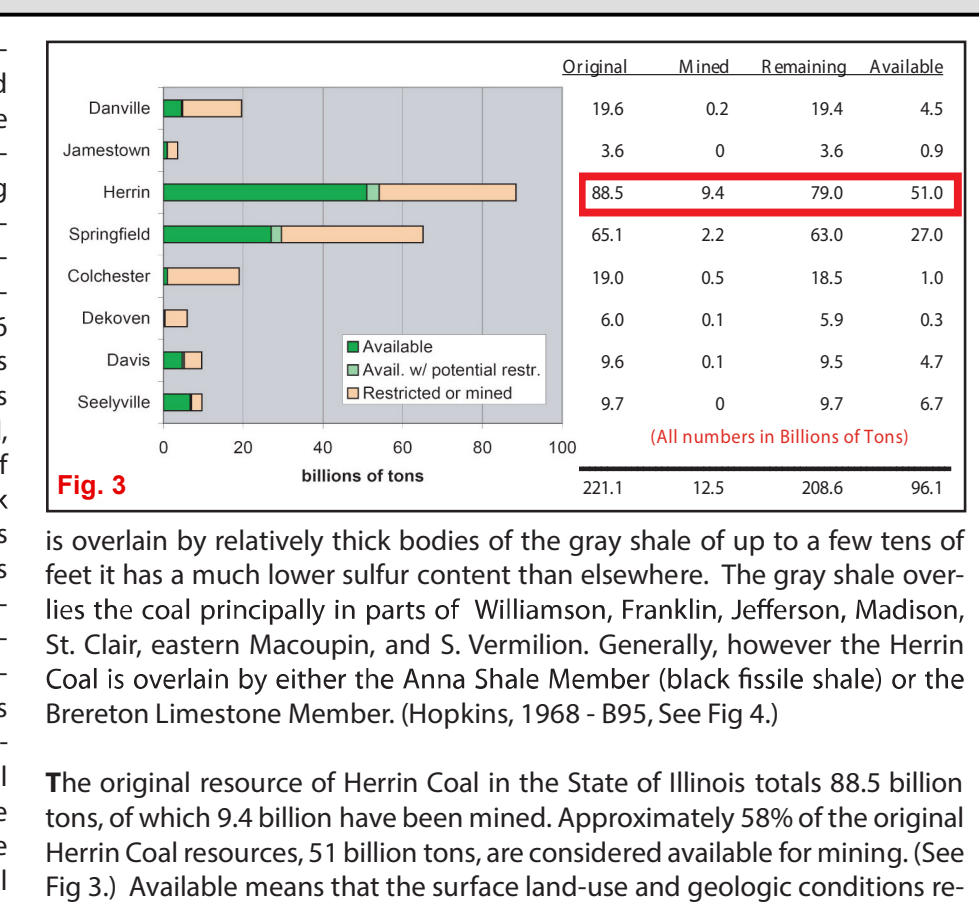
| | Original | Mined | Remaining | Available |
|---|---|---|---|---|
| Danville | 19.6 | 0.2 | 19.4 | 4.5 |
| Jamestown | 3.6 | 0 | 3.6 | 0.9 |
| Herrin | 88.5 | 9.4 | 79.0 | 51.0 |
| Springfield | 65.1 | 2.2 | 63.0 | 27.0 |
| Colchester | 19.0 | 0.5 | 18.5 | 1.0 |
| Dekoven | 6.0 | 0.1 | 5.9 | 0.3 |
| Davis | 9.6 | 0.1 | 9.5 | 4.7 |
| Seelyville | 9.7 | 0 | 9.7 | 6.7 |
| | 221.1 | 12.5 | 208.6 | 96.1 |

Available
Avail. w/ potential restr.
Restricted or mined

0 20 40 60 80 100
billions of tons

(All numbers in Billions of Tons)

Fig. 3

is overlain by relatively thick bodies of the gray shale of up to a few tens of feet it has a much lower sulfur content than elsewhere. The gray shale overlies the coal principally in parts of Williamson, Franklin, Jefferson, Madison, St. Clair, eastern Macoupin, and S. Vermilion. Generally, however the Herrin Coal is overlain by either the Anna Shale Member (black fissile shale) or the Brereton Limestone Member. (Hopkins, 1968 - B95, See Fig 4.)

The original resource of Herrin Coal in the State of Illinois totals 88.5 billion tons, of which 9.4 billion have been mined. Approximately 58% of the original Herrin Coal resources, 51 billion tons, are considered available for mining. (See Fig 3.) Available means that the surface land-use and geologic conditions re-